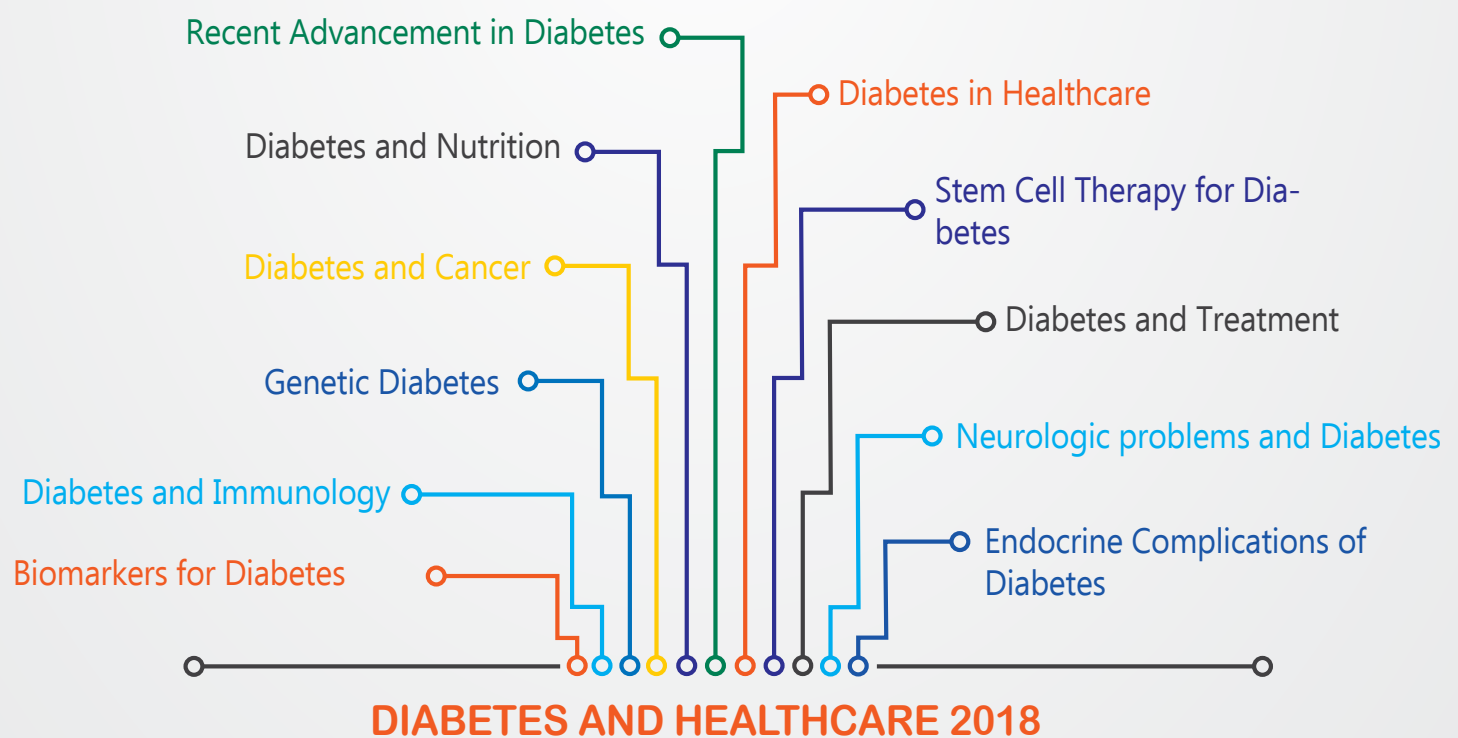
Recent Advancement in Diabetes

Diabetes in Healthcare

Diabetes and Nutrition

Stem Cell Therapy for Diabetes

Diabetes and Cancer

Diabetes and Treatment

Genetic Diabetes

Neurologic problems and Diabetes

Diabetes and Immunology

Endocrine Complications of Diabetes

Biomarkers for Diabetes

DIABETES AND HEALTHCARE 2018